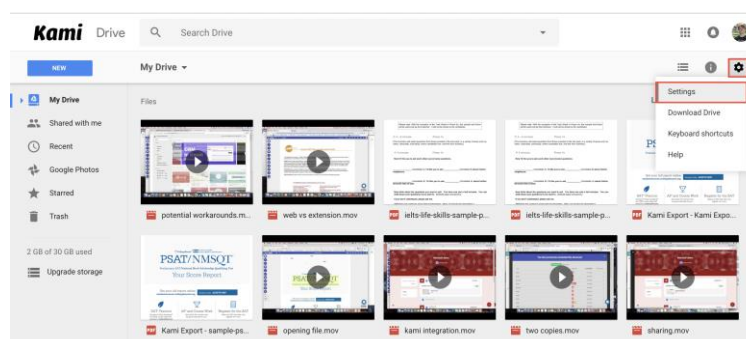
Kami Drive

Search Drive

NEW

My Drive

My Drive

Shared with me

Recent

Google Photos

Starred

Trash

2 GB of 30 GB used

Upgrade storage

Files

Settings

Download Drive

Keyboard shortcuts

Help

potential workarounds.m...

web vs extension.mov

ielts-life-skills-sample-p...

ielts-life-skills-sample-p...

Kami Export - Kami Expo...

PSAT/NMSQT

Your Score Report

Kami Export - sample-ps...

opening file.mov

kami integration.mov

two copies.mov

sharing.mov